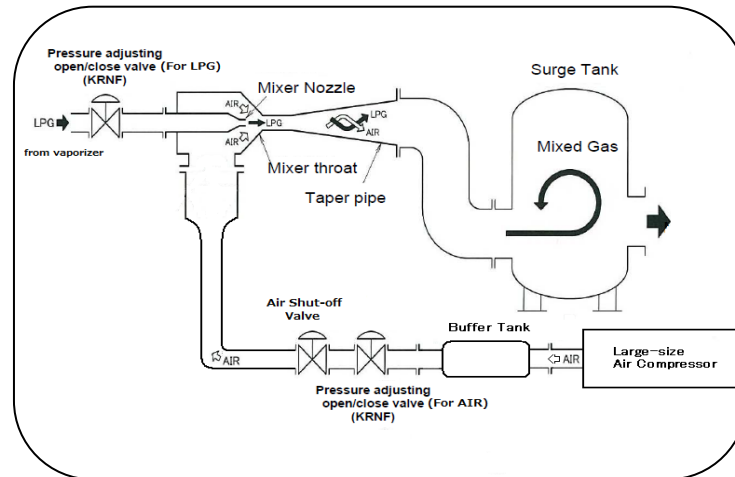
Pressure adjusting open/close valve (For LPG) (KRNF)

LPG

from vaporizer

AIR

AIR

Mixer Nozzle

LPG

LPG

AIR

Mixer throat

Taper pipe

Surge Tank

Mixed Gas

Air Shut-off Valve

AIR

Buffer Tank

AIR

Large-size Air Compressor

Pressure adjusting open/close valve (For AIR) (KRNF)